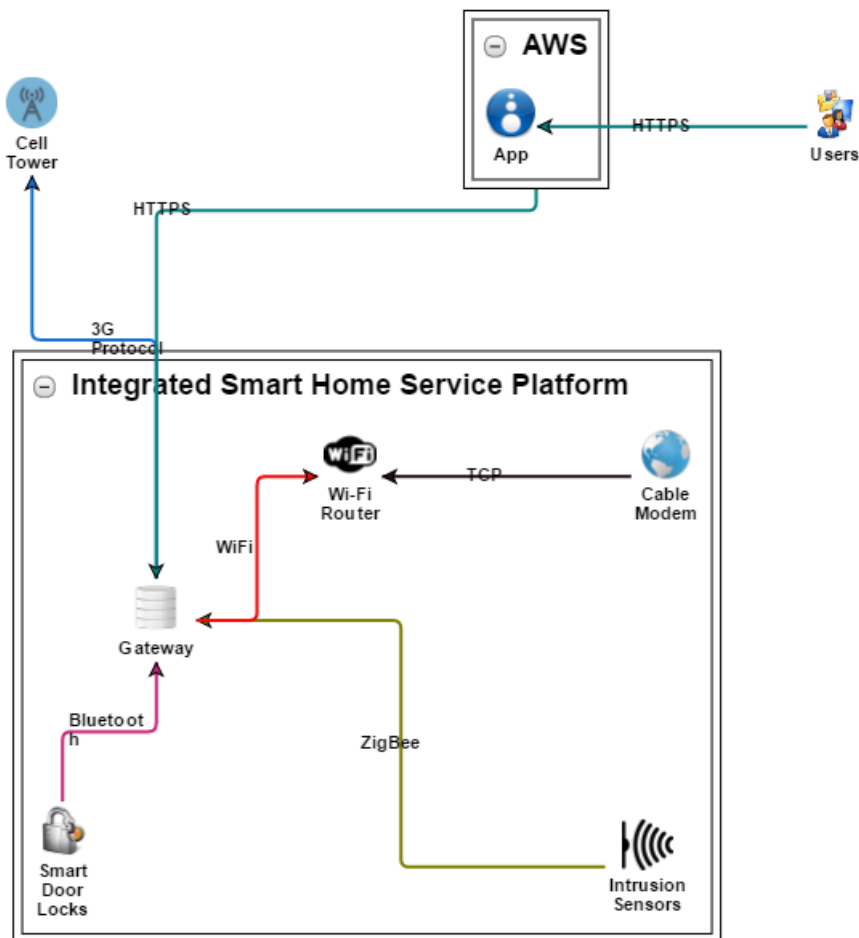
AWS

App

HTTPS

Users

Cell Tower

HTTPS

3G Protocol

Integrated Smart Home Service Platform

WiFi

Wi-Fi Router

TCP

Cable Modem

WiFi

Gateway

Bluetooth

ZigBee

Smart Door Locks

Intrusion Sensors